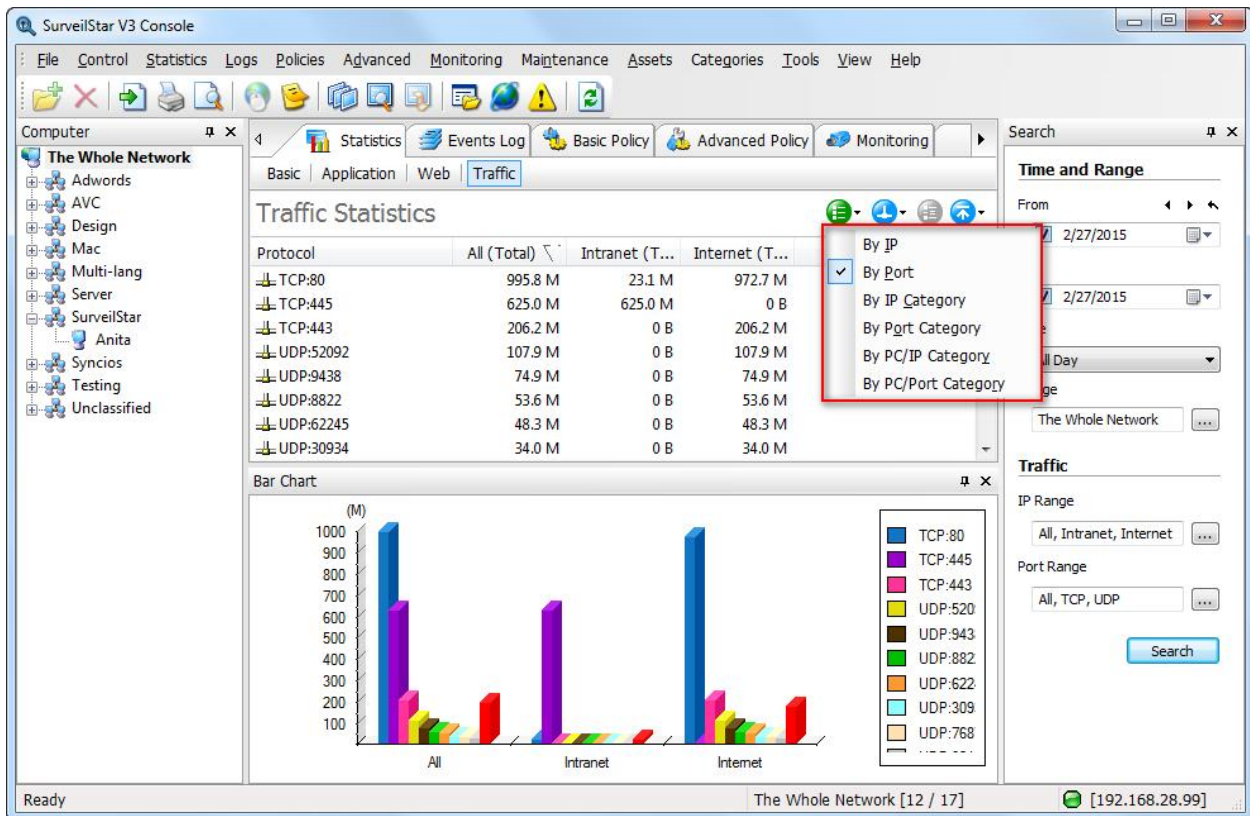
SurveilStar V3 Console

File Control Statistics Logs Policies Advanced Monitoring Maintenance Assets Categories Tools View Help

Computer

The Whole Network
Adwords
AVC
Design
Mac
Multi-lang
Server
SurveilStar
Anita
Syncios
Testing
Unclassified

Statistics Events Log Basic Policy Advanced Policy Monitoring

Basic | Application | Web | Traffic

Traffic Statistics

| Protocol | All (Total) | Intranet (T... | Internet (T... |
|---|---|---|---|
| TCP:80 | 995.8 M | 23.1 M | 972.7 M |
| TCP:445 | 625.0 M | 625.0 M | 0 B |
| TCP:443 | 206.2 M | 0 B | 206.2 M |
| UDP:52092 | 107.9 M | 0 B | 107.9 M |
| UDP:9438 | 74.9 M | 0 B | 74.9 M |
| UDP:8822 | 53.6 M | 0 B | 53.6 M |
| UDP:62245 | 48.3 M | 0 B | 48.3 M |
| UDP:30934 | 34.0 M | 0 B | 34.0 M |

By IP
By Port
By IP Category
By Port Category
By PC/IP Category
By PC/Port Category

Bar Chart

(M)
1000
900
800
700
600
500
400
300
200
100

All Intranet Internet

TCP:80
TCP:445
TCP:443
UDP:520
UDP:943
UDP:882
UDP:622
UDP:309
UDP:768

Search

Time and Range

From
2/27/2015
2/27/2015
ll Day
ge
The Whole Network

Traffic
IP Range
All, Intranet, Internet
Port Range
All, TCP, UDP
Search

Ready
The Whole Network [12 / 17]
[192.168.28.99]